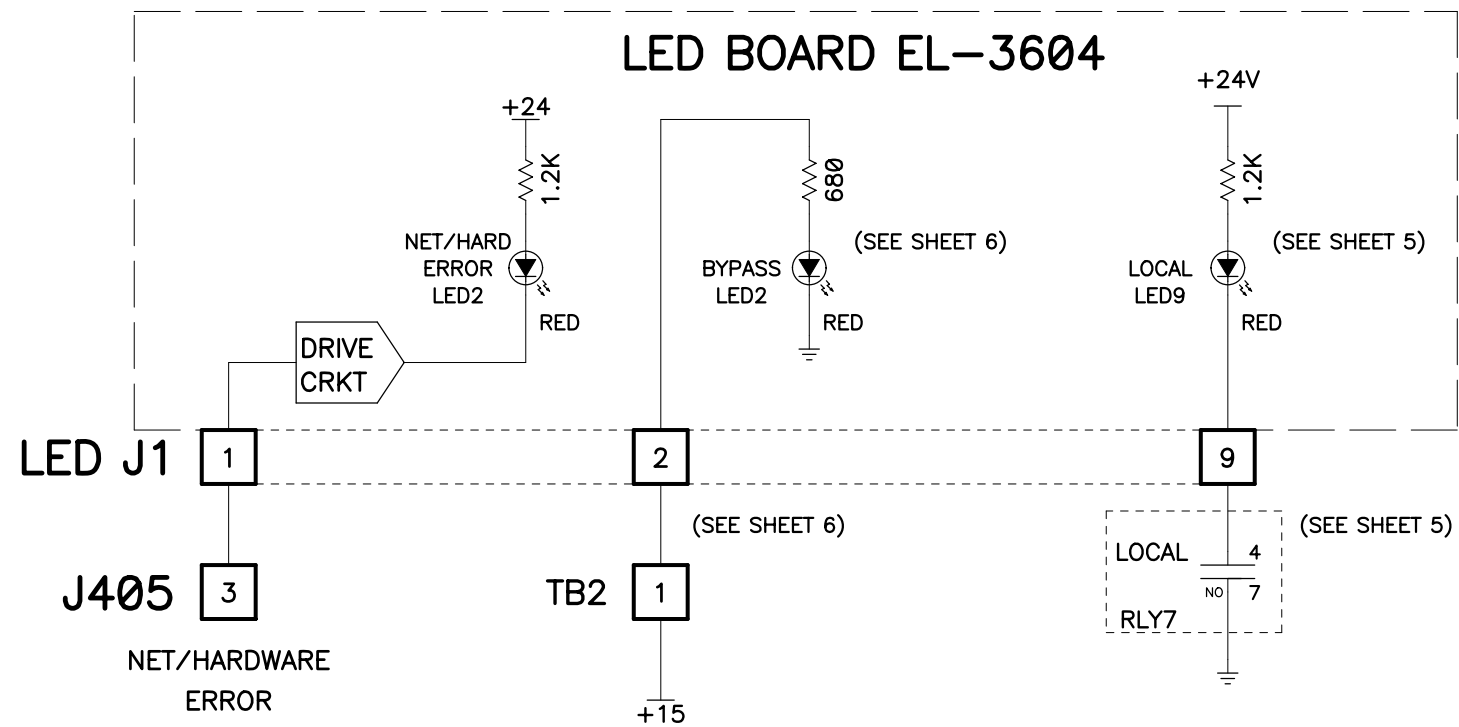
LED BOARD EL–3604

+24

1.2K

NET/HARD
ERROR
LED2

RED

DRIVE
CRKT

680

(SEE SHEET 6)

BYPASS
LED2

RED

+24V

1.2K

(SEE SHEET 5)

LOCAL
LED9

RED

LED J1

1

2

9

(SEE SHEET 6)

(SEE SHEET 5)

LOCAL

4

NO

7

RLY7

J405

3

TB2

1

NET/HARDWARE
ERROR

+15